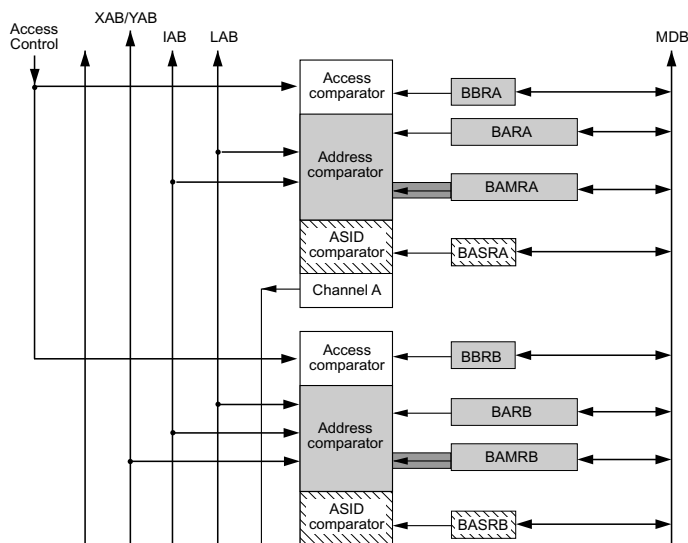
Access Control

XAB/YAB

IAB

LAB

MDB

Access comparator

BBRA

BARA

Address comparator

BAMRA

ASID comparator

BASRA

Channel A

Access comparator

BBRB

BARB

Address comparator

BAMRB

ASID comparator

BASRB